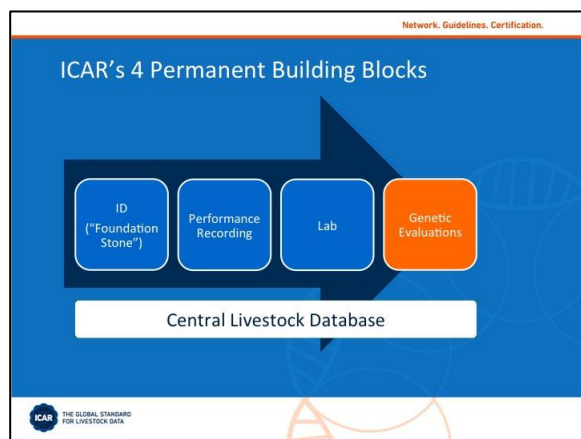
Network. Guidelines. Certification.

ICAR's 4 Permanent Building Blocks

ID ("Foundation Stone")

Performance Recording

Lab

Genetic Evaluations

Central Livestock Database

ICAR THE GLOBAL STANDARD FOR LIVESTOCK DATA